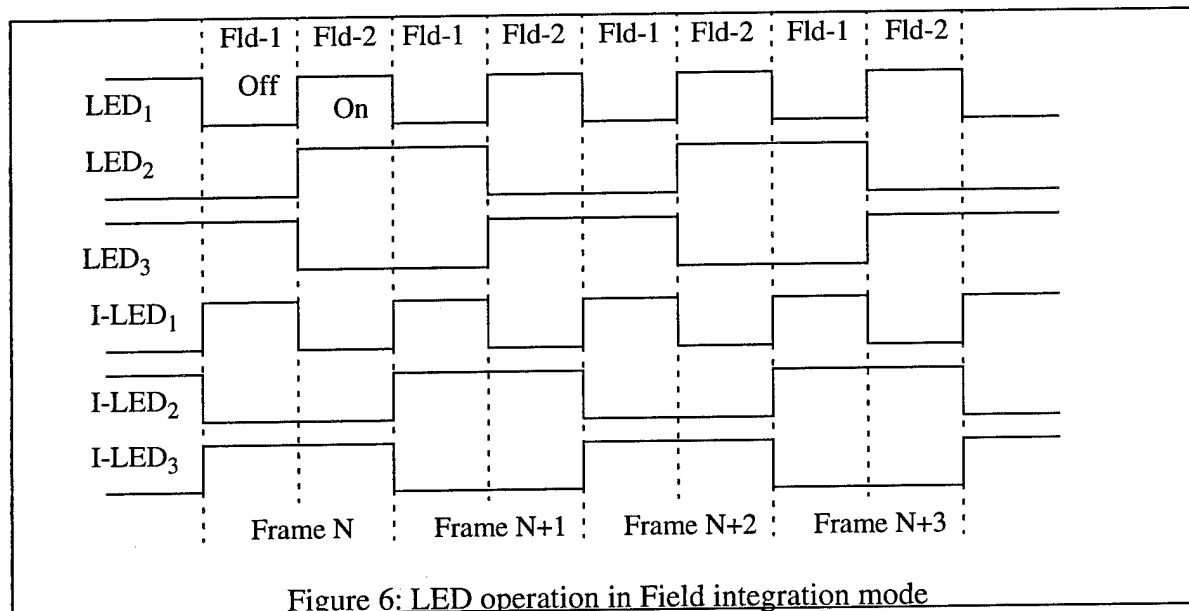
Fld-1 Fld-2 Fld-1 Fld-2 Fld-1 Fld-2 Fld-1 Fld-2

Off

On

$LED_1$

$LED_2$

$LED_3$

$I\text{-}LED_1$

$I\text{-}LED_2$

$I\text{-}LED_3$

Frame N Frame N+1 Frame N+2 Frame N+3

Figure 6: LED operation in Field integration mode